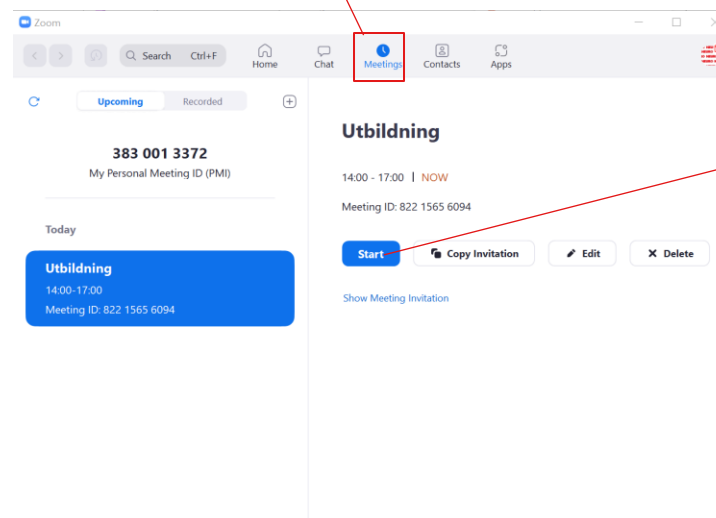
Zoom

Search Ctrl+F

Home

Chat

Meetings

Contacts

Apps

Upcoming

Recorded

383 001 3372

My Personal Meeting ID (PMI)

Today

Utbildning

14:00-17:00

Meeting ID: 822 1565 6094

Utbildning

14:00 - 17:00 | NOW

Meeting ID: 822 1565 6094

Start

Copy Invitation

Edit

Delete

Show Meeting Invitation